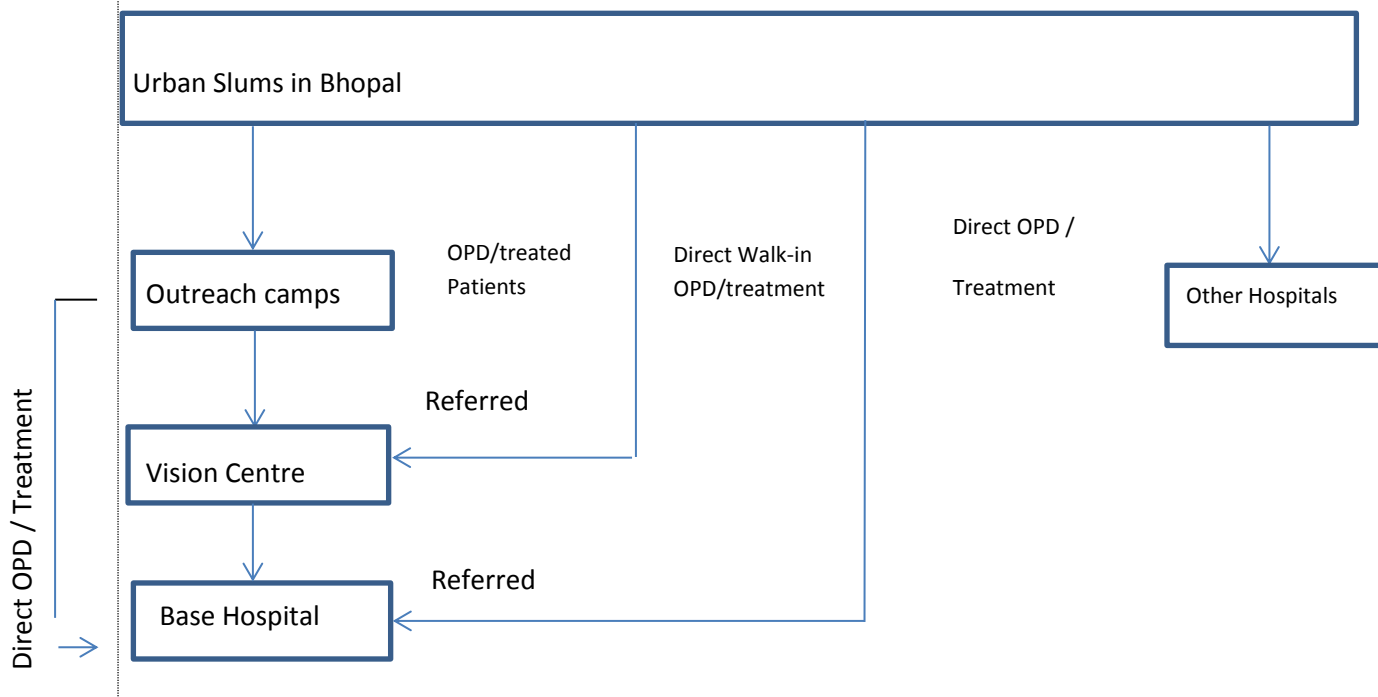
Urban Slums in Bhopal

OPD/treated Patients

Direct Walk-in OPD/treatment

Direct OPD /

Treatment

Outreach camps

Other Hospitals

Referred

Vision Centre

Referred

Base Hospital

Direct OPD / Treatment